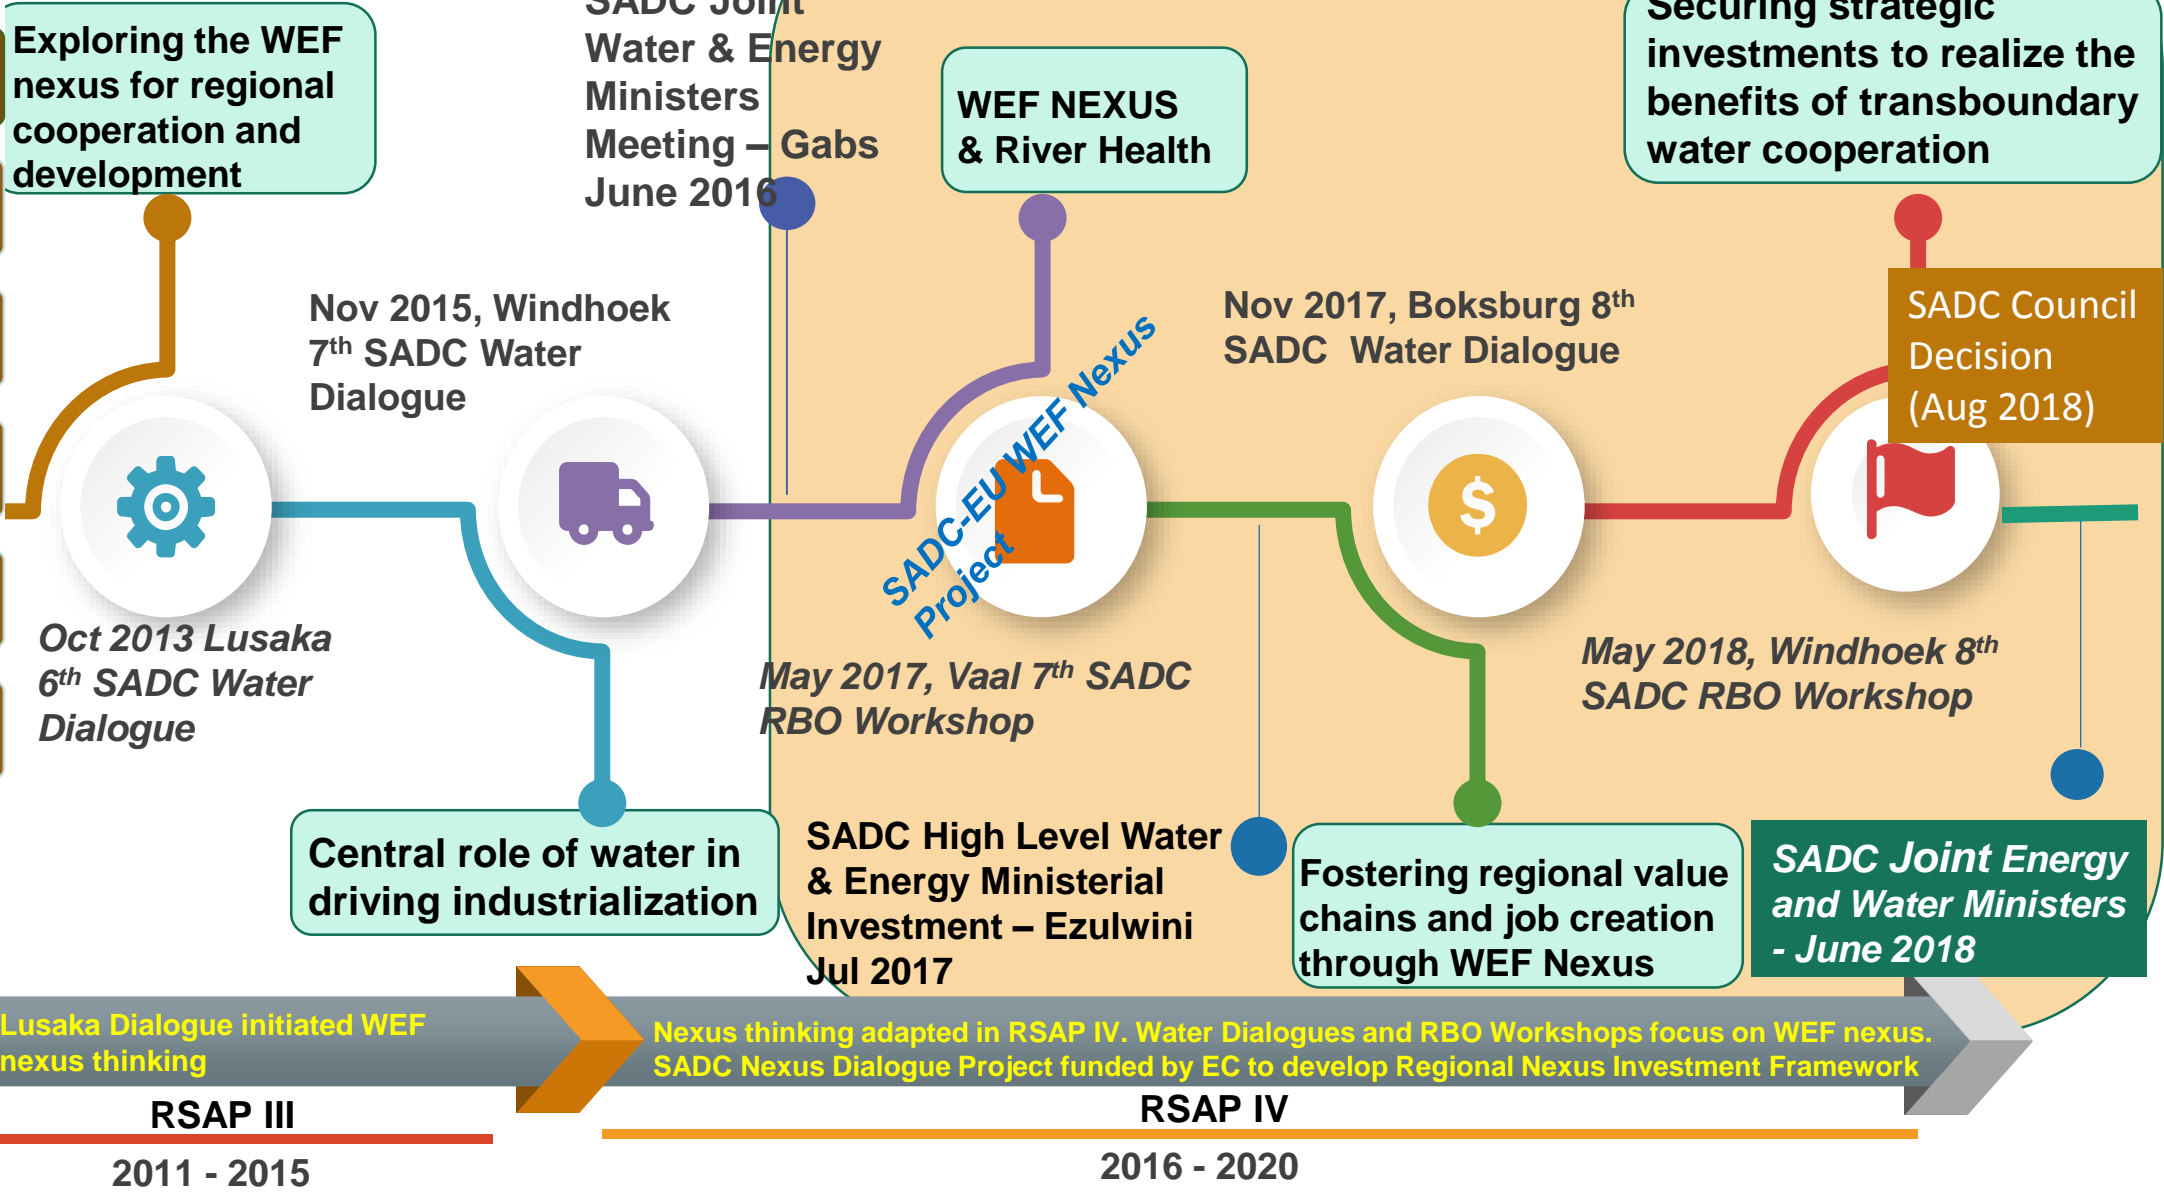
Exploring the WEF nexus for regional cooperation and development

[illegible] Water & Energy Ministers Meeting – Gabs June 2016

WEF NEXUS & River Health

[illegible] investments to realize the benefits of transboundary water cooperation

Nov 2015, Windhoek $7^{th}$ SADC Water Dialogue

SADC-EU WEF Nexus Project

Nov 2017, Boksburg $8^{th}$ SADC Water Dialogue

SADC Council Decision (Aug 2018)

Oct 2013 Lusaka $6^{th}$ SADC Water Dialogue

May 2017, Vaal $7^{th}$ SADC RBO Workshop

May 2018, Windhoek $8^{th}$ SADC RBO Workshop

Central role of water in driving industrialization

SADC High Level Water & Energy Ministerial Investment – Ezulwini Jul 2017

Fostering regional value chains and job creation through WEF Nexus

SADC Joint Energy and Water Ministers - June 2018

Lusaka Dialogue initiated WEF nexus thinking

Nexus thinking adapted in RSAP IV. Water Dialogues and RBO Workshops focus on WEF nexus. SADC Nexus Dialogue Project funded by EC to develop Regional Nexus Investment Framework

RSAP III

2011 - 2015

RSAP IV

2016 - 2020